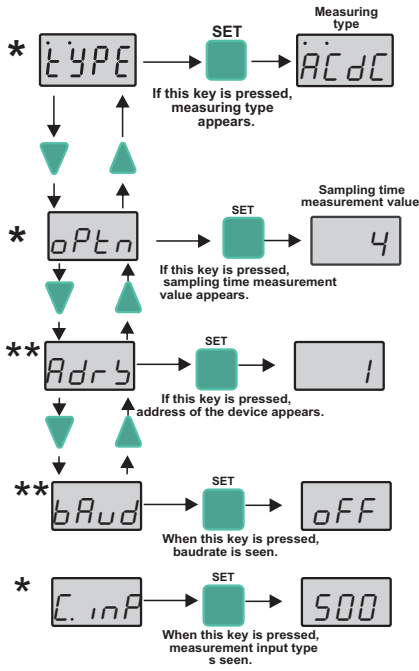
*
tYPE
SET
If this key is pressed, measuring type appears.
Measuring type
ACdC

*
oPtn
SET
If this key is pressed, sampling time measurement value appears.
Sampling time measurement value
4

**
Adrb
SET
If this key is pressed, address of the device appears.
1

**
bAud
SET
When this key is pressed, baudrate is seen.
oFF

*
C.inP
SET
When this key is pressed, measurement input type s seen.
500